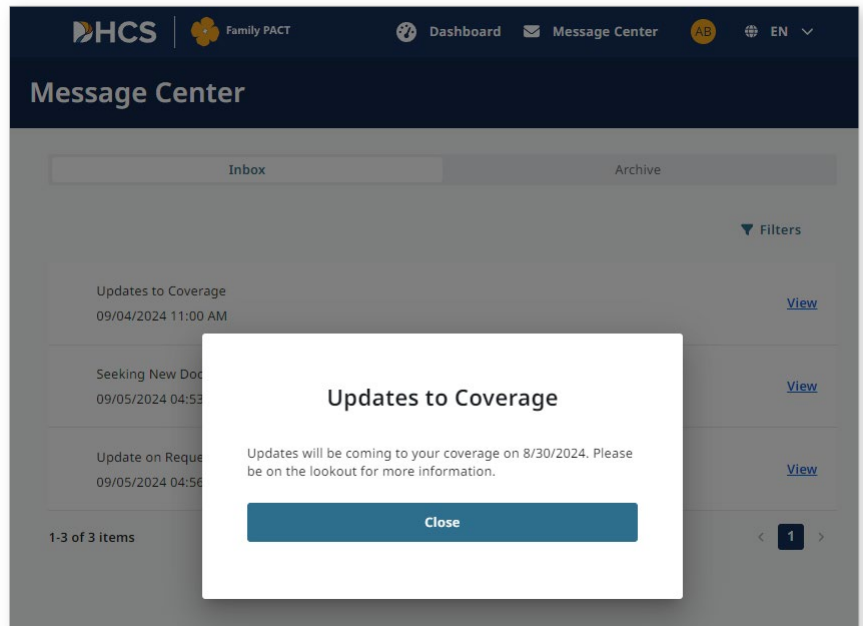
DHCS | Family PACT

Dashboard Message Center AB EN

Message Center

Inbox Archive

Filters

Updates to Coverage
09/04/2024 11:00 AM
View

Seeking New Doc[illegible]
09/05/2024 04:53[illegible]
View

Update on Reque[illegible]
09/05/2024 04:56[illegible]
View

1-3 of 3 items

1

Updates to Coverage

Updates will be coming to your coverage on 8/30/2024. Please be on the lookout for more information.

Close